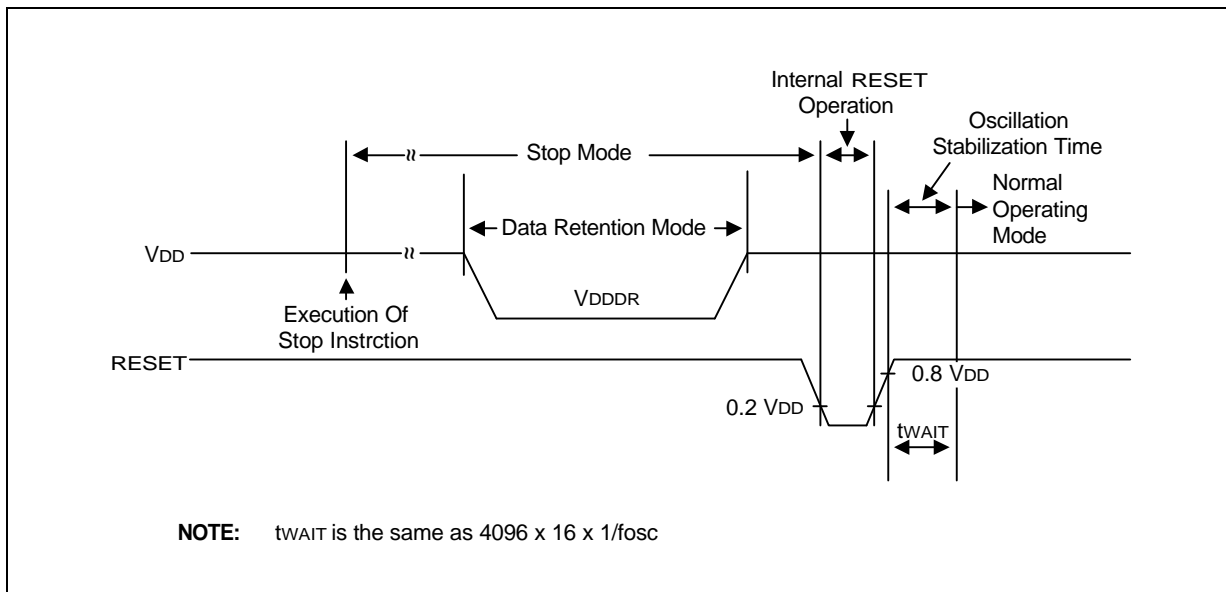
Internal RESET Operation

Oscillation Stabilization Time

Stop Mode

Normal Operating Mode

Data Retention Mode

VDD

VDDDR

Execution Of Stop Instrction

RESET

0.8 VDD

0.2 VDD

tWAIT

NOTE: tWAIT is the same as 4096 x 16 x 1/fosc